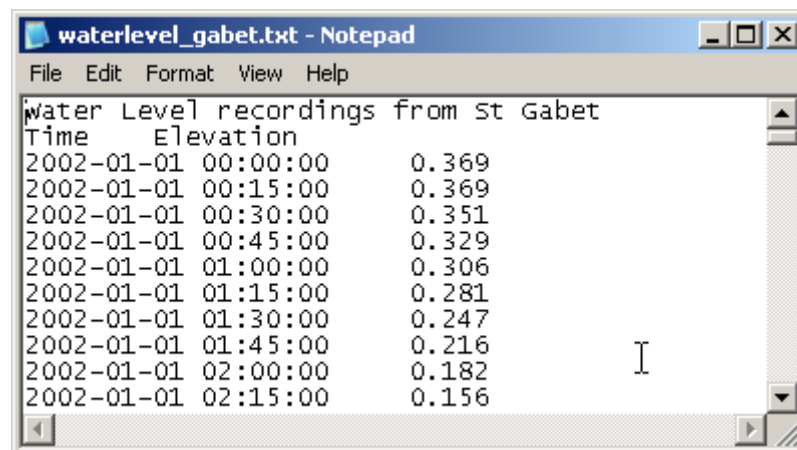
waterlevel_gabet.txt - Notepad

File Edit Format View Help

Water Level recordings from St Gabet
Time Elevation
2002-01-01 00:00:00 0.369
2002-01-01 00:15:00 0.369
2002-01-01 00:30:00 0.351
2002-01-01 00:45:00 0.329
2002-01-01 01:00:00 0.306
2002-01-01 01:15:00 0.281
2002-01-01 01:30:00 0.247
2002-01-01 01:45:00 0.216
2002-01-01 02:00:00 0.182
2002-01-01 02:15:00 0.156